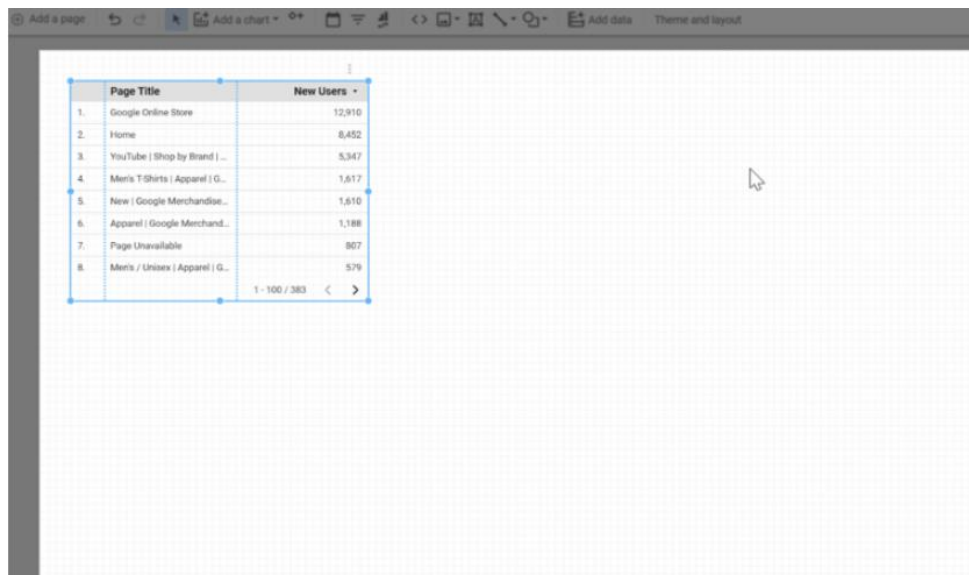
Add a page Add a chart Add data Theme and layout

| | Page Title | New Users |
|---|---|---|
| 1. | Google Online Store | 12,910 |
| 2. | Home | 8,452 |
| 3. | YouTube \| Shop by Brand \| ... | 5,347 |
| 4. | Men's T-Shirts \| Apparel \| G... | 1,617 |
| 5. | New \| Google Merchandise... | 1,610 |
| 6. | Apparel \| Google Merchand... | 1,188 |
| 7. | Page Unavailable | 807 |
| 8. | Men's / Unisex \| Apparel \| G... | 579 |

1 - 100 / 383